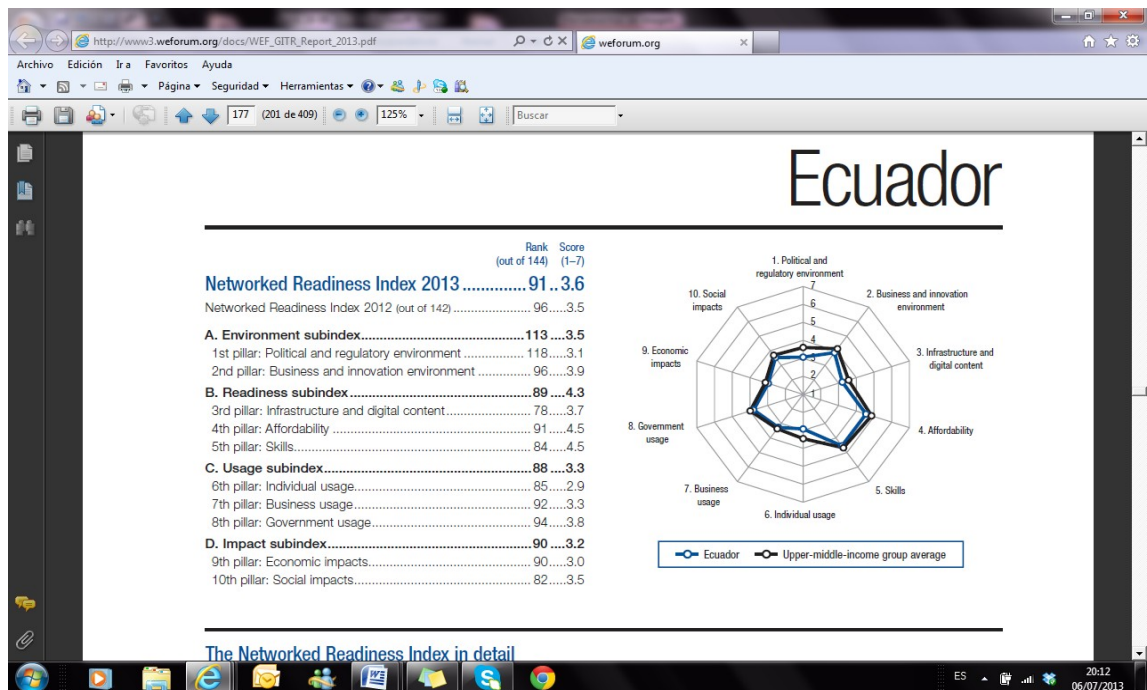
http://www3.weforum.org/docs/WEF_GITR_Report_2013.pdf
weforum.org

Archivo Edición Ir a Favoritos Ayuda

Página ▾ Seguridad ▾ Herramientas ▾

177 (201 de 409) 125% Buscar

Ecuador

| | Rank (out of 144) | Score (1–7) |
|---|---|---|
| **Networked Readiness Index 2013** | 91 | 3.6 |
| Networked Readiness Index 2012 (out of 142) | 96 | 3.5 |
| **A. Environment subindex** | 113 | 3.5 |
| 1st pillar: Political and regulatory environment | 118 | 3.1 |
| 2nd pillar: Business and innovation environment | 96 | 3.9 |
| **B. Readiness subindex** | 89 | 4.3 |
| 3rd pillar: Infrastructure and digital content | 78 | 3.7 |
| 4th pillar: Affordability | 91 | 4.5 |
| 5th pillar: Skills | 84 | 4.5 |
| **C. Usage subindex** | 88 | 3.3 |
| 6th pillar: Individual usage | 85 | 2.9 |
| 7th pillar: Business usage | 92 | 3.3 |
| 8th pillar: Government usage | 94 | 3.8 |
| **D. Impact subindex** | 90 | 3.2 |
| 9th pillar: Economic impacts | 90 | 3.0 |
| 10th pillar: Social impacts | 82 | 3.5 |

1. Political and regulatory environment
2. Business and innovation environment
3. Infrastructure and digital content
4. Affordability
5. Skills
6. Individual usage
7. Business usage
8. Government usage
9. Economic impacts
10. Social impacts

7
6
5
4
3
2
1

Ecuador
Upper-middle-income group average

The Networked Readiness Index in detail

ES 20:12 06/07/2013